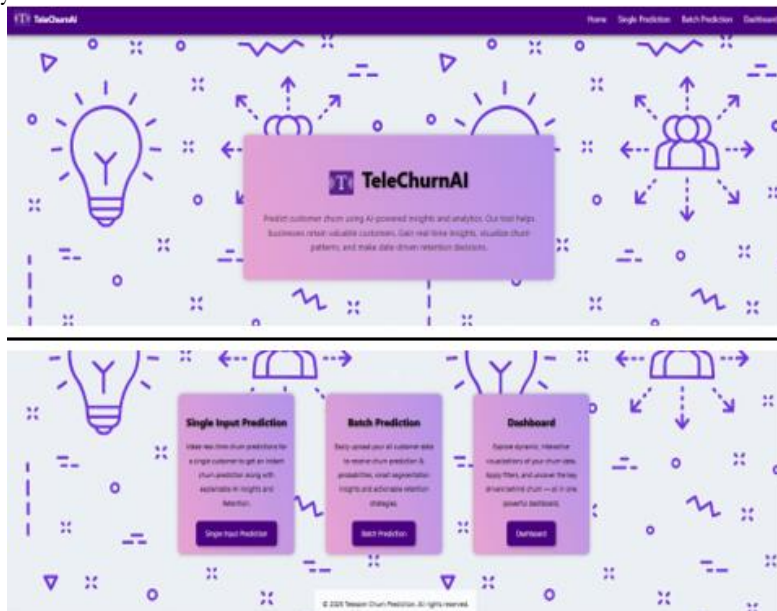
TeleChurnAI

Home Single Prediction Batch Prediction Dashboard

TeleChurnAI

Predict customer churn using AI-powered insights and analytics. Our tool helps businesses retain valuable customers. Gain real-time insights, visualize churn patterns, and make data-driven retention decisions.

Single Input Prediction

Make real-time churn predictions for a single customer to get an instant churn prediction along with explainable AI insights and retention.

Single Input Prediction

Batch Prediction

Easily upload your all customer data to receive churn prediction & probabilities, smart segmentation insights and actionable retention strategies.

Batch Prediction

Dashboard

Explore dynamic, interactive visualizations of your churn data. Apply filters, and uncover the key drivers behind churn — all in one powerful dashboard.

Dashboard

© 2025 Telecom Churn Prediction. All rights reserved.